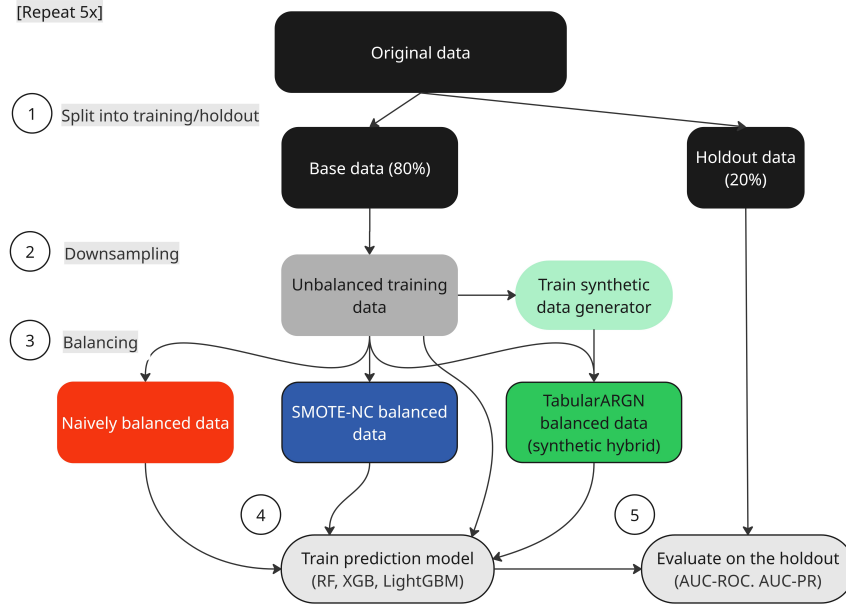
[Repeat 5x]

Original data

1 Split into training/holdout

Base data (80%)

Holdout data (20%)

2 Downsampling

Unbalanced training data

Train synthetic data generator

3 Balancing

Naively balanced data

SMOTE-NC balanced data

TabularARGN balanced data (synthetic hybrid)

4

5

Train prediction model (RF, XGB, LightGBM)

Evaluate on the holdout (AUC-ROC. AUC-PR)